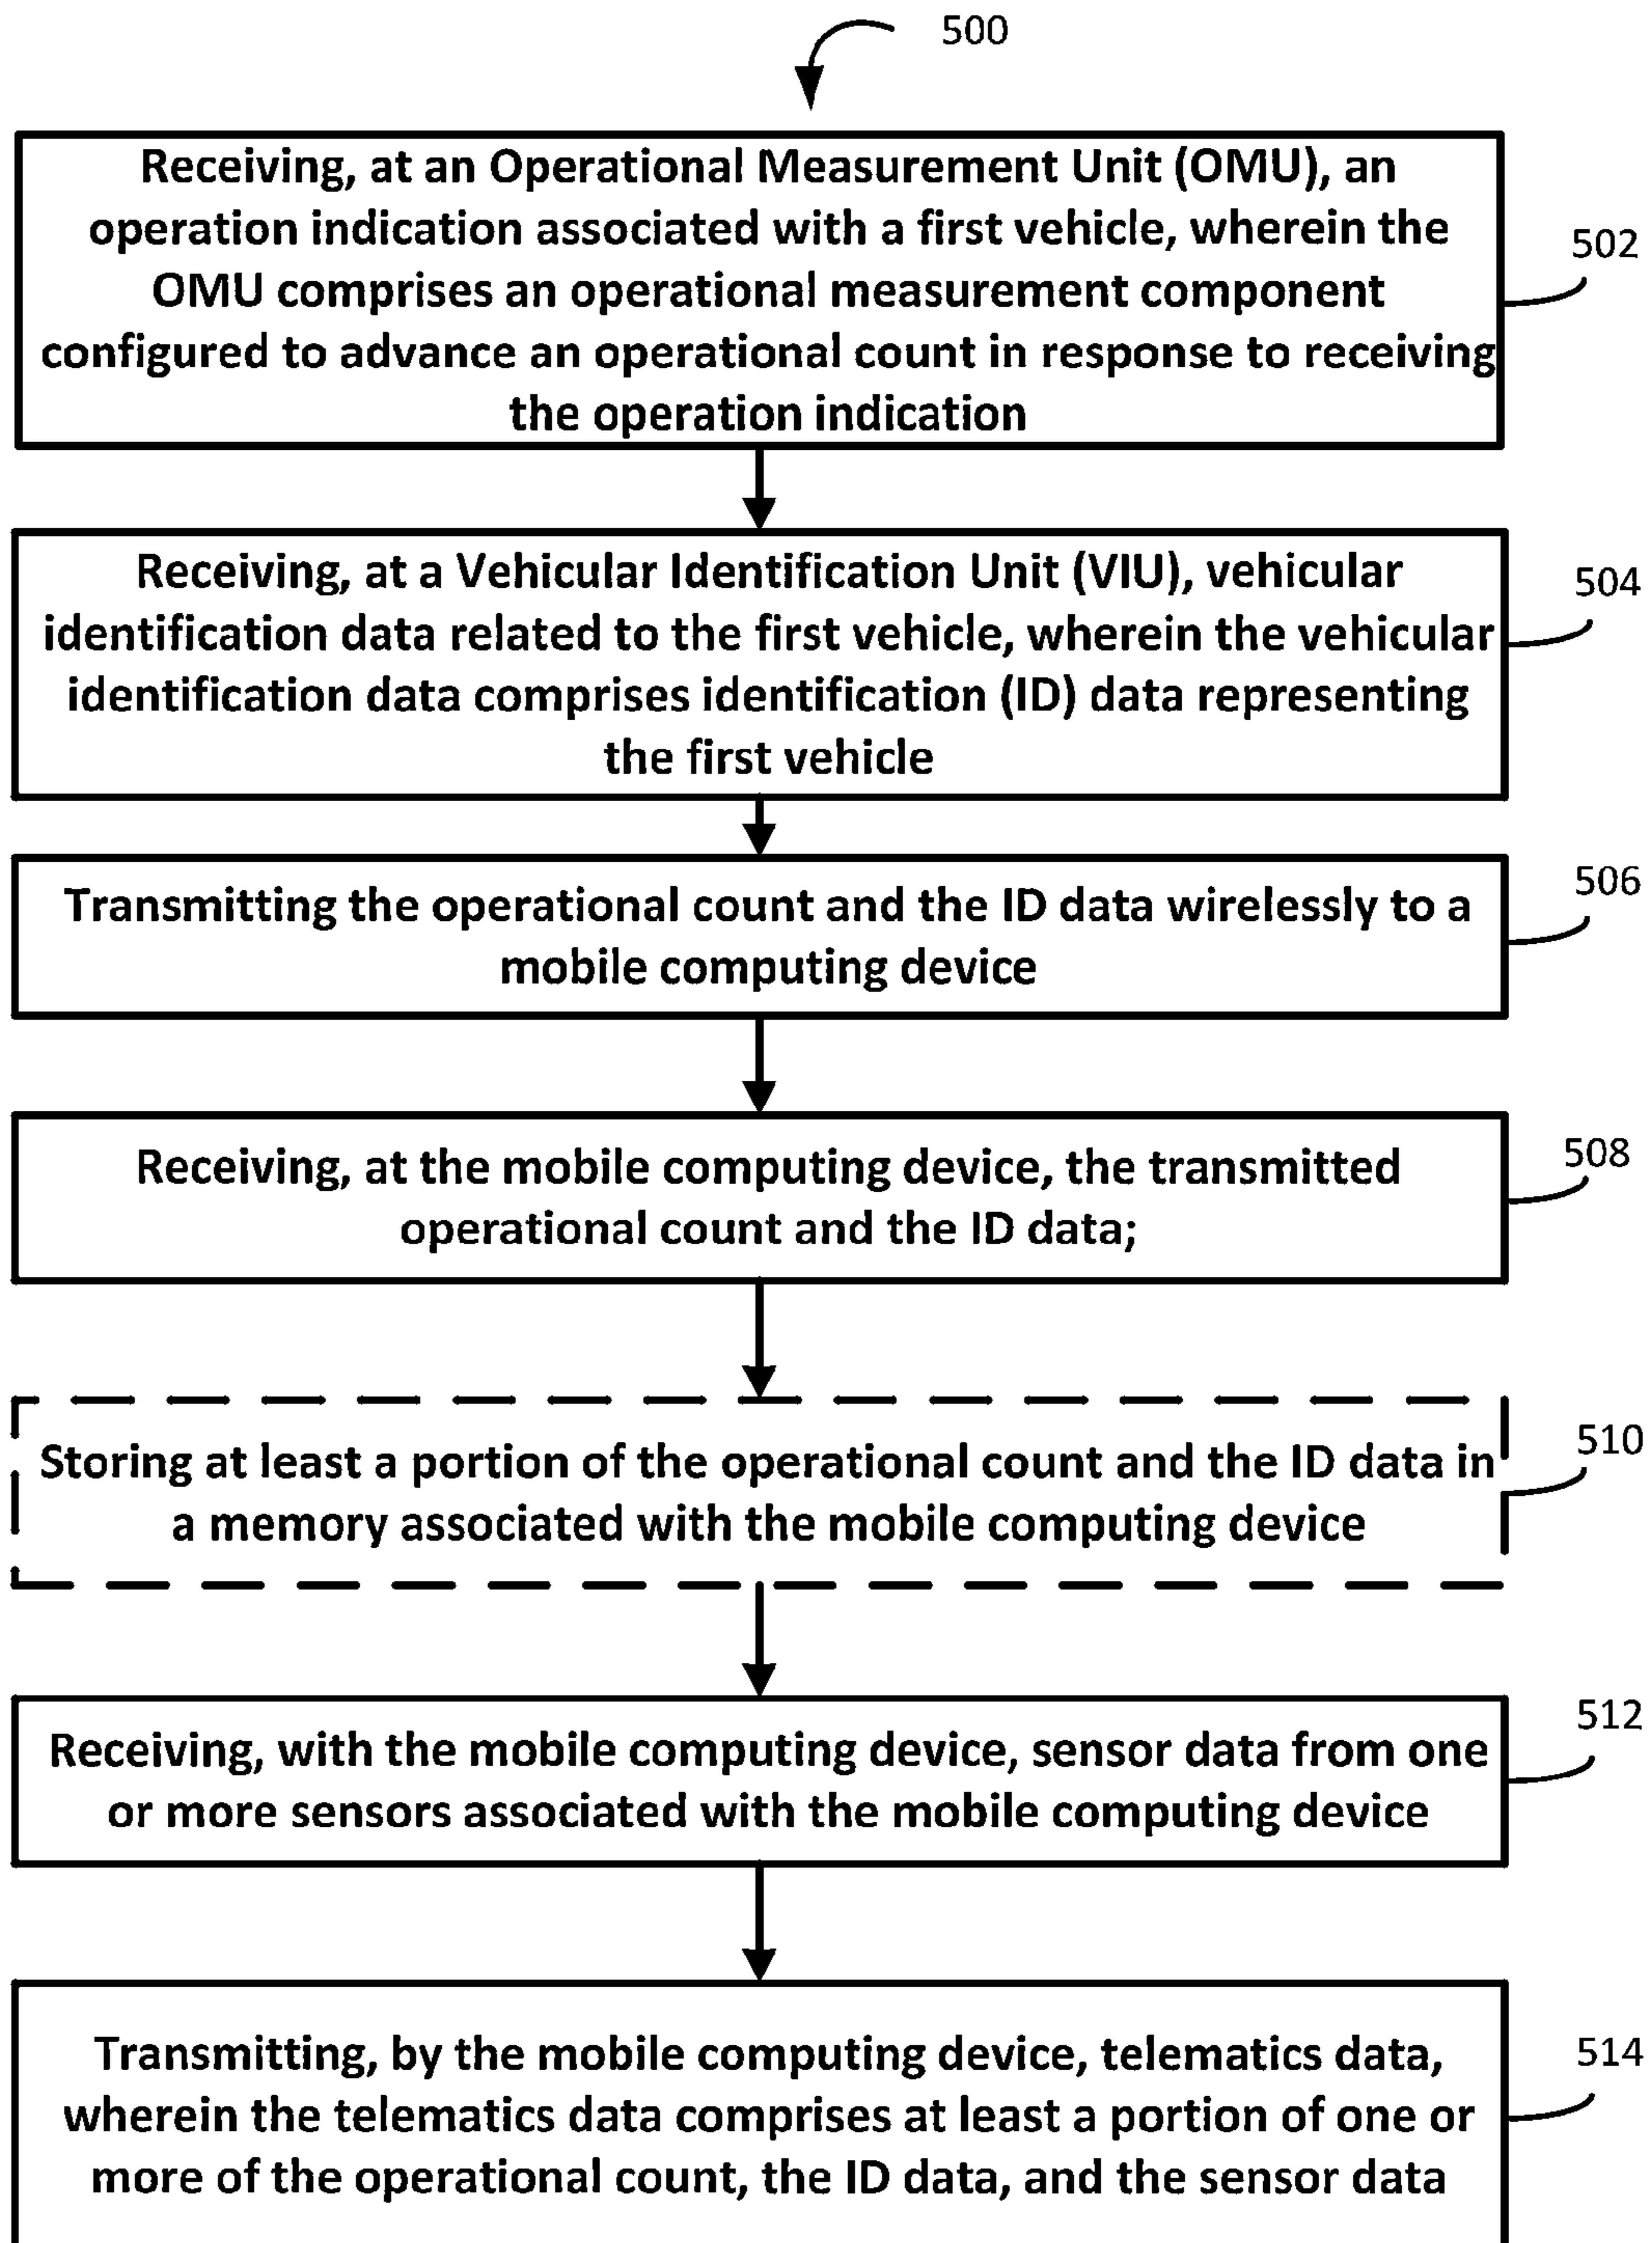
500

Receiving, at an Operational Measurement Unit (OMU), an operation indication associated with a first vehicle, wherein the OMU comprises an operational measurement component configured to advance an operational count in response to receiving the operation indication

502

Receiving, at a Vehicular Identification Unit (VIU), vehicular identification data related to the first vehicle, wherein the vehicular identification data comprises identification (ID) data representing the first vehicle

504

Transmitting the operational count and the ID data wirelessly to a mobile computing device

506

Receiving, at the mobile computing device, the transmitted operational count and the ID data;

508

Storing at least a portion of the operational count and the ID data in a memory associated with the mobile computing device

510

Receiving, with the mobile computing device, sensor data from one or more sensors associated with the mobile computing device

512

Transmitting, by the mobile computing device, telematics data, wherein the telematics data comprises at least a portion of one or more of the operational count, the ID data, and the sensor data

514